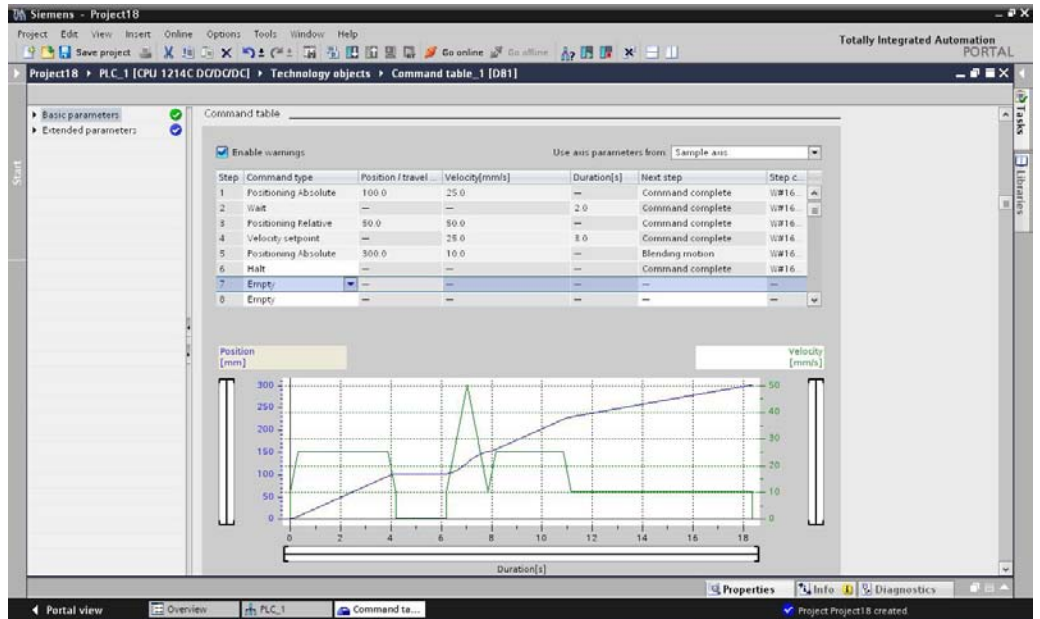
Siemens - Project18

Project Edit View Insert Online Options Tools Window Help

Save project Go online Go offline

Totally Integrated Automation PORTAL

Project18 ▸ PLC_1 [CPU 1214C DC/DC/DC] ▸ Technology objects ▸ Command table_1 [DB1]

Start

Basic parameters
Extended parameters

Command table

Enable warnings

Use axis parameters from: Sample axis

| Step | Command type | Position / travel ... | Velocity[mm/s] | Duration[s] | Next step | Step c... |
|---|---|---|---|---|---|---|
| 1 | Positioning Absolute | 100.0 | 25.0 | – | Command complete | W#16... |
| 2 | Wait | – | – | 2.0 | Command complete | W#16... |
| 3 | Positioning Relative | 50.0 | 50.0 | – | Command complete | W#16... |
| 4 | Velocity setpoint | – | 25.0 | 5.0 | Command complete | W#16... |
| 5 | Positioning Absolute | 300.0 | 10.0 | – | Blending motion | W#16... |
| 6 | Halt | – | – | – | Command complete | W#16... |
| 7 | Empty | – | – | – | – | – |
| 8 | Empty | – | – | – | – | – |

Position [mm]

Velocity [mm/s]

300
250
200
150
100
50
0

50
40
30
20
10
0

0 2 4 6 8 10 12 14 16 18

Duration[s]

Tasks

Libraries

Properties Info Diagnostics

Portal view Overview PLC_1 Command ta...

Project Project18 created.